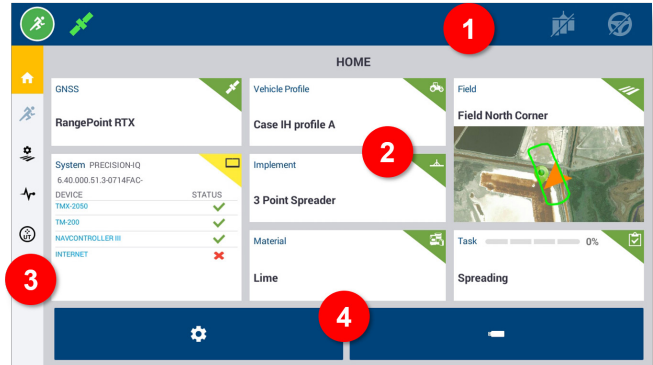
1

HOME

GNSS

RangePoint RTX

Vehicle Profile

Case IH profile A

Field

Field North Corner

System PRECISION-IQ

6.40.000.51.3-0714FAC-

| DEVICE | STATUS |
|---|---|
| TMX-2050 | ✓ |
| TM-200 | ✓ |
| NAVCONTROLLER III | ✓ |
| INTERNET | ✗ |

Implement

3 Point Spreader

2

Material

Lime

Task 0%

Spreading

3

4